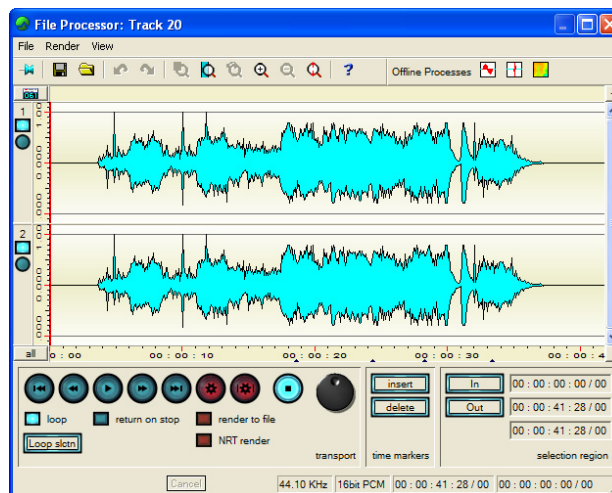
File Processor: Track 20

File Render View

Offline Processes

1

2

all

0 : 00

00 : 00 : 10

00 : 00 : 20

00 : 00 : 30

00 : 00 : 4

loop

return on stop

render to file

NRT render

Loop slctn

transport

insert

delete

time markers

In

Out

00 : 00 : 00 : 00 / 00

00 : 00 : 41 : 28 / 00

00 : 00 : 41 : 28 / 00

selection region

Cancel

44.10 KHz

16bit PCM

00 : 00 : 41 : 28 / 00

00 : 00 : 00 : 00 / 00